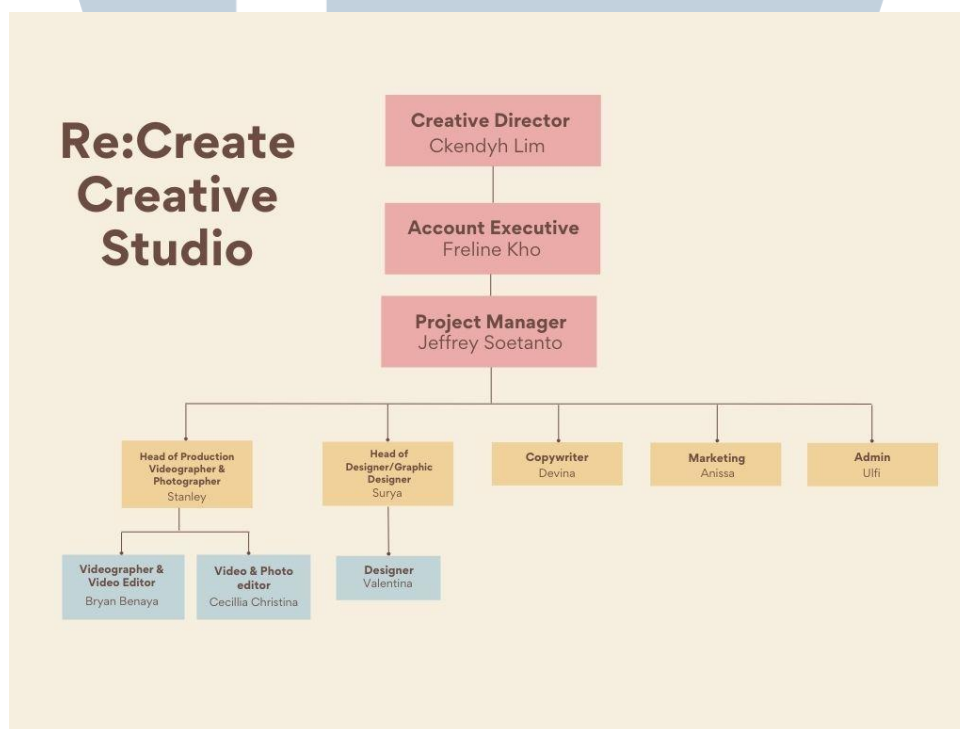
Re:Create Creative Studio

Creative Director
Ckendyh Lim

Account Executive
Freline Kho

Project Manager
Jeffrey Soetanto

Head of Production Videographer & Photographer
Stanley

Head of Designer/Graphic Designer
Surya

Copywriter
Devina

Marketing
Anissa

Admin
Ulfi

Videographer & Video Editor
Bryan Benaya

Video & Photo editor
Cecillia Christina

Designer
Valentina